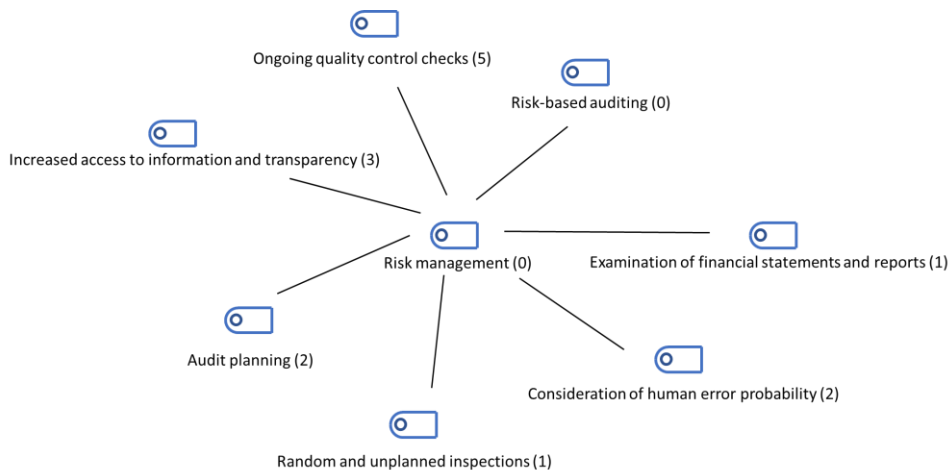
Ongoing quality control checks (5)

Risk-based auditing (0)

Increased access to information and transparency (3)

Risk management (0)

Examination of financial statements and reports (1)

Audit planning (2)

Consideration of human error probability (2)

Random and unplanned inspections (1)